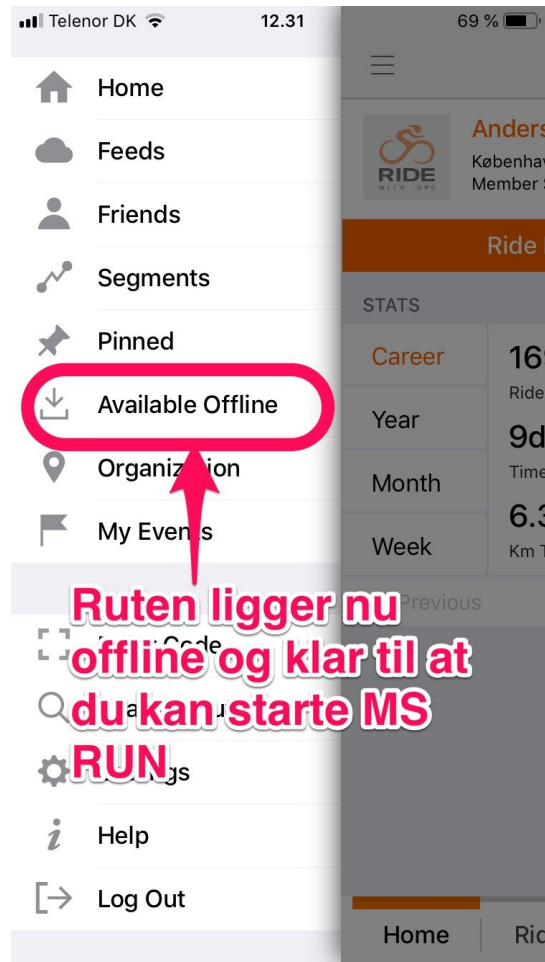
Telenor DK 12.31 69 %

Home
Feeds
Friends
Segments
Pinned
Available Offline
Organiz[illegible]ion
My Even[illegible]s
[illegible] Code
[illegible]
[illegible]gs
Help
Log Out

Anders
Københav
Member
RIDE WITH GPS
Ride
STATS
Career
16
Ride
Year
9d
Time
Month
6.3
Km T
Week
Previous
Home
Ric

Ruten ligger nu offline og klar til at du kan starte MS RUN